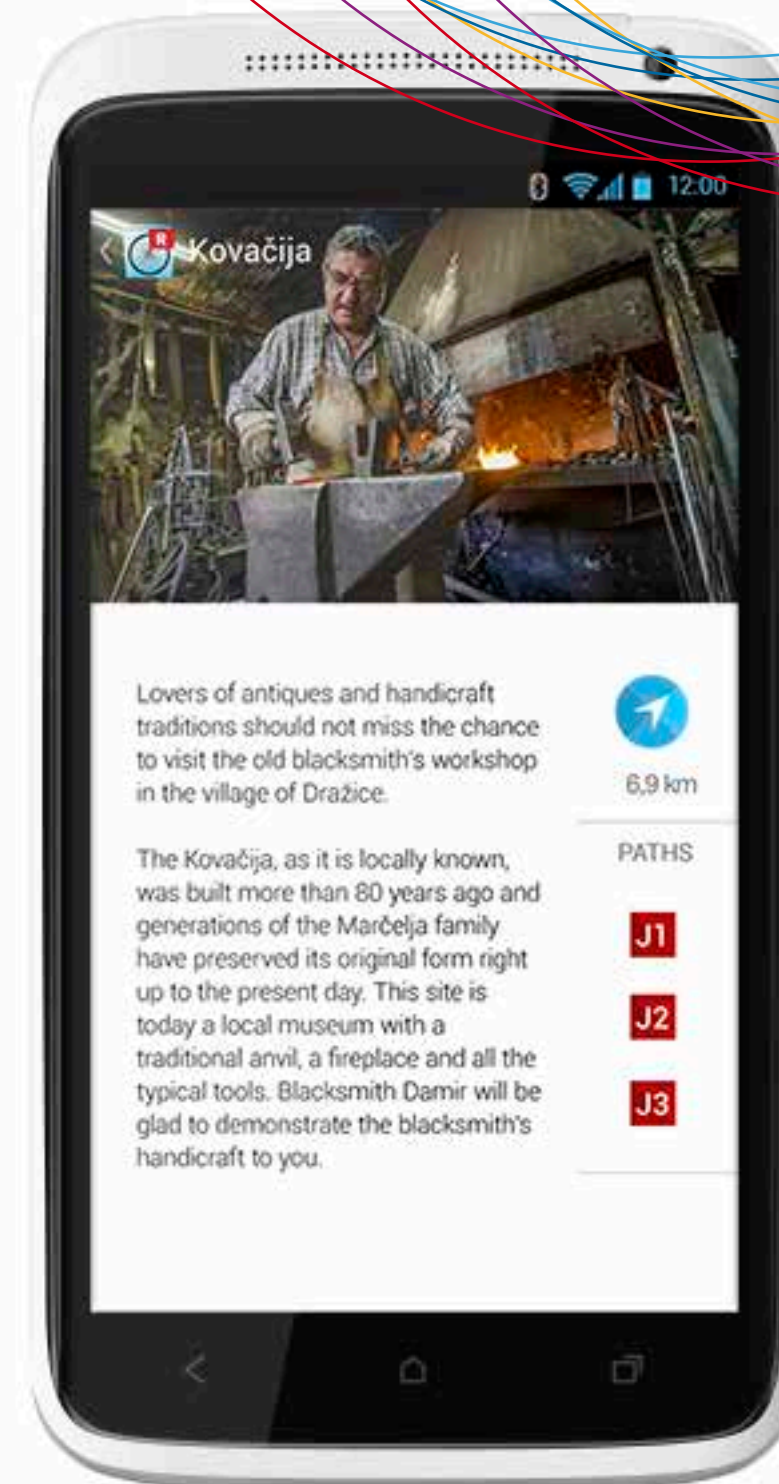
12:00

R Kovačija

Lovers of antiques and handicraft traditions should not miss the chance to visit the old blacksmith's workshop in the village of Dražice.

The Kovačija, as it is locally known, was built more than 80 years ago and generations of the Marčelja family have preserved its original form right up to the present day. This site is today a local museum with a traditional anvil, a fireplace and all the typical tools. Blacksmith Damir will be glad to demonstrate the blacksmith's handicraft to you.

6,9 km

PATHS

J1

J2

J3